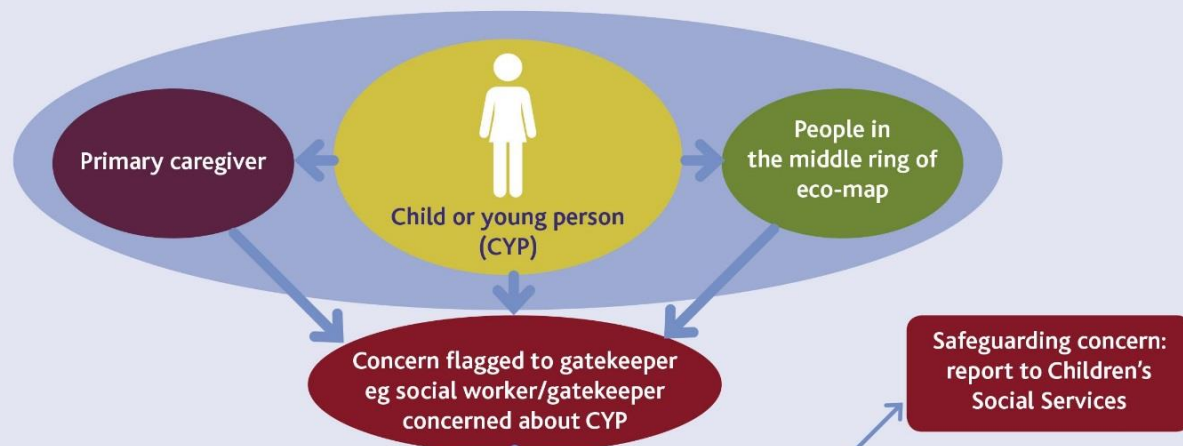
Primary caregiver

Child or young person (CYP)

People in the middle ring of eco-map

Concern flagged to gatekeeper eg social worker/gatekeeper concerned about CYP

Safeguarding concern: report to Children’s Social Services